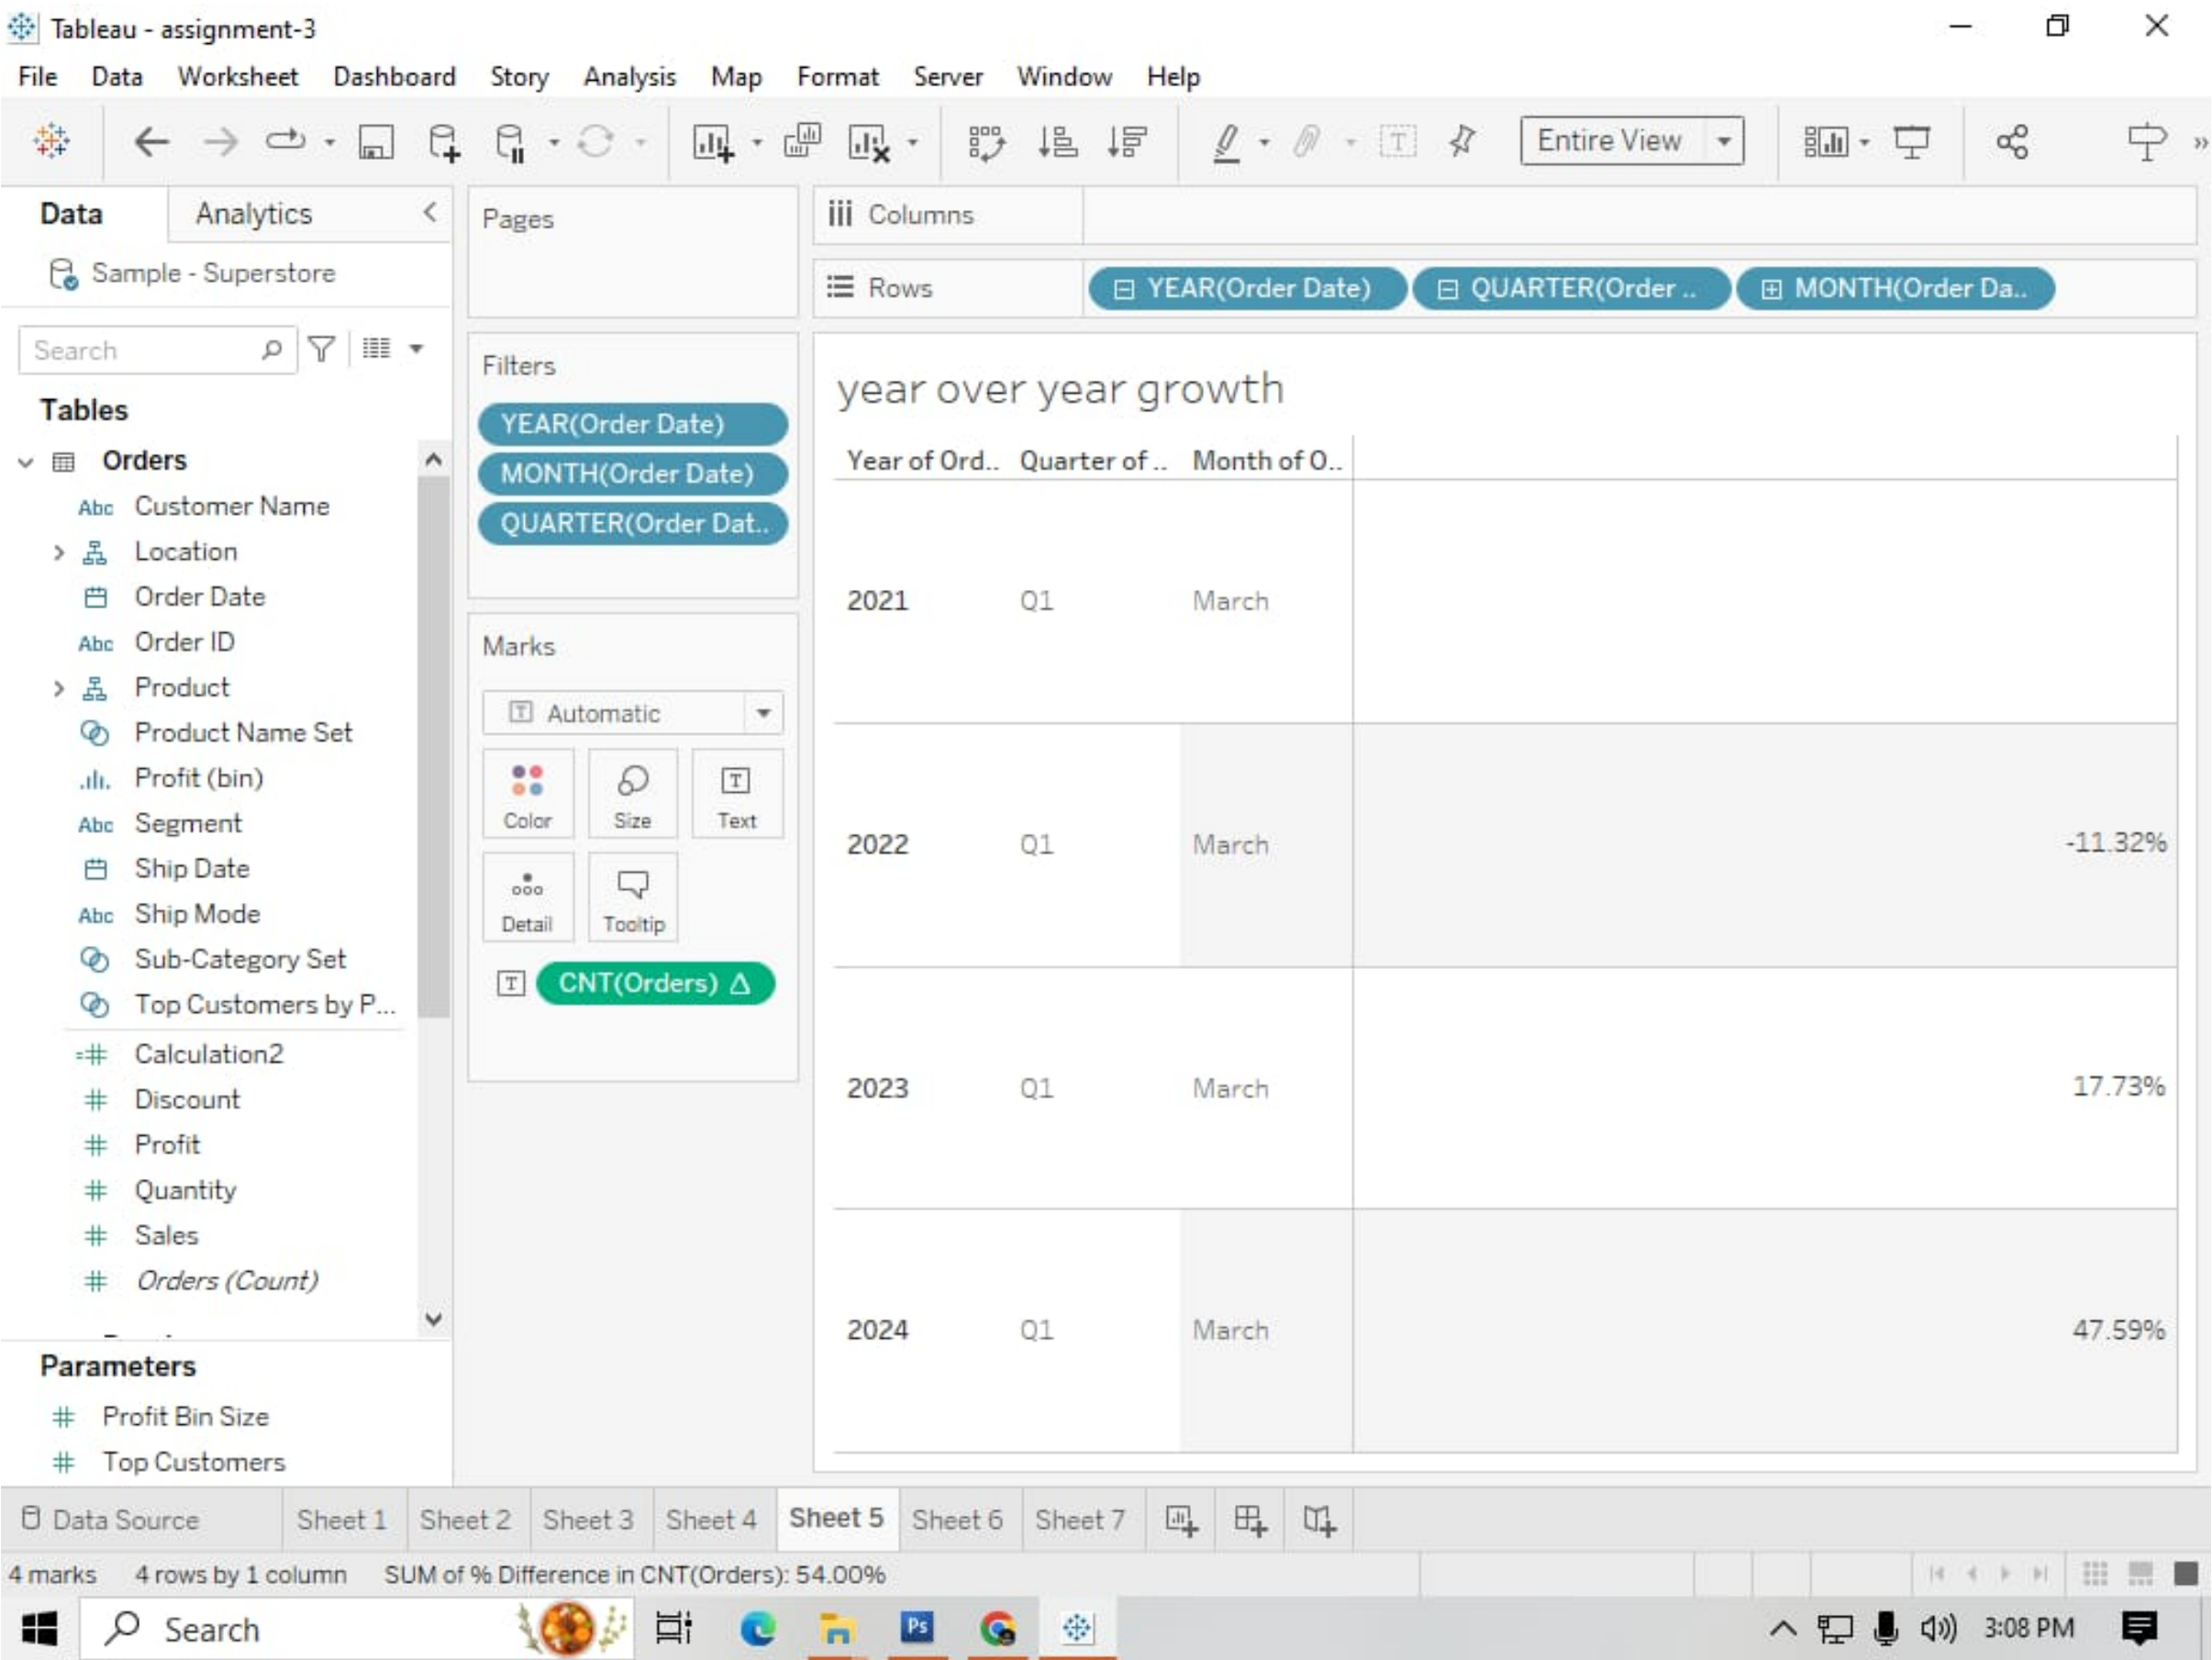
Tableau - assignment-3

File Data Worksheet Dashboard Story Analysis Map Format Server Window Help

Entire View

Data Analytics

Sample - Superstore

Search

Tables

Orders
Abc Customer Name
Location
Order Date
Abc Order ID
Product
Product Name Set
Profit (bin)
Abc Segment
Ship Date
Abc Ship Mode
Sub-Category Set
Top Customers by P...
Calculation2
Discount
Profit
Quantity
Sales
Orders (Count)

Parameters
Profit Bin Size
Top Customers

Pages

Filters
YEAR(Order Date)
MONTH(Order Date)
QUARTER(Order Dat..

Marks
Automatic
Color Size Text
Detail Tooltip
CNT(Orders) Δ

Columns
Rows YEAR(Order Date) QUARTER(Order .. MONTH(Order Da..

year over year growth

| Year of Ord.. | Quarter of .. | Month of O.. | |
|---|---|---|---|
| 2021 | Q1 | March | |
| 2022 | Q1 | March | -11.32% |
| 2023 | Q1 | March | 17.73% |
| 2024 | Q1 | March | 47.59% |

Data Source Sheet 1 Sheet 2 Sheet 3 Sheet 4 Sheet 5 Sheet 6 Sheet 7

4 marks 4 rows by 1 column SUM of % Difference in CNT(Orders): 54.00%

Search 3:08 PM